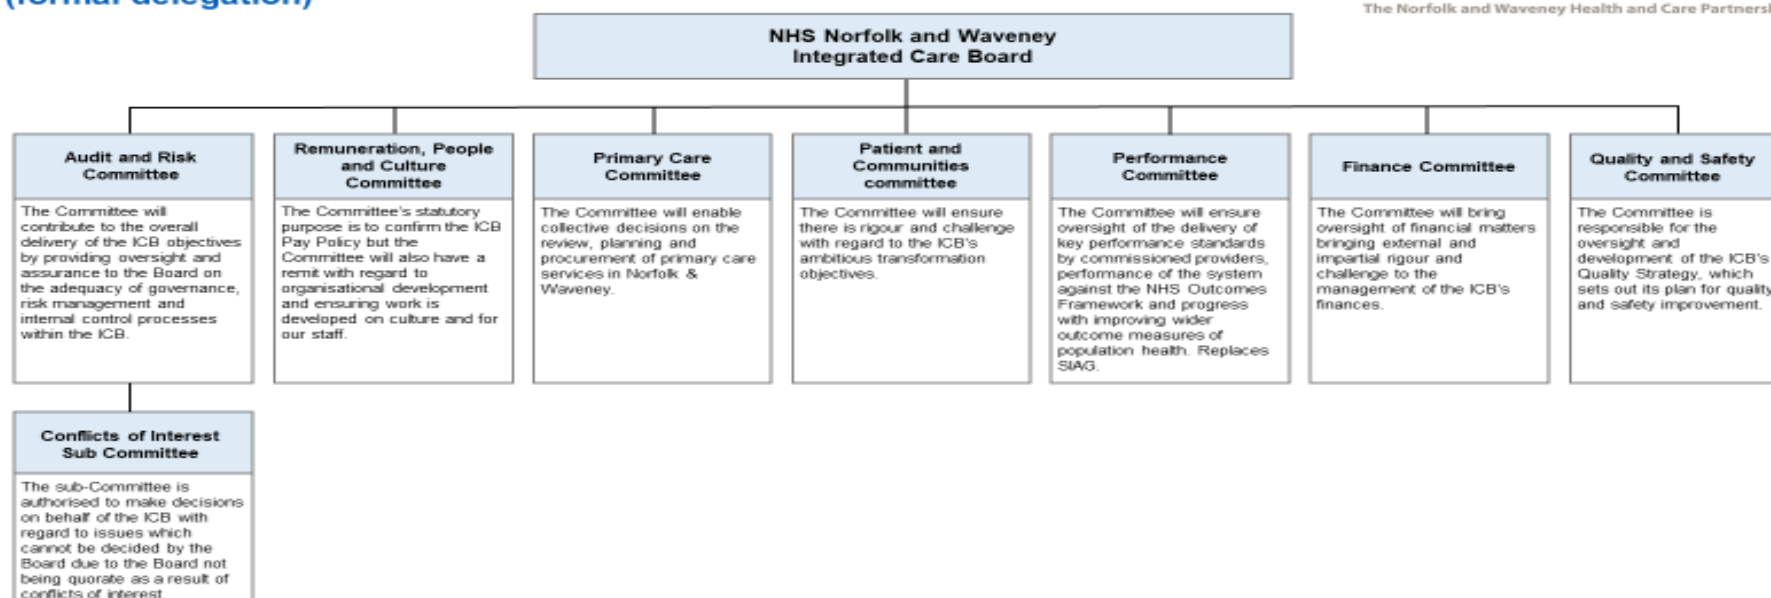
(formal delegation)

The Norfolk and Waveney Health and Care Partnersh

NHS Norfolk and Waveney Integrated Care Board

Audit and Risk Committee

The Committee will contribute to the overall delivery of the ICB objectives by providing oversight and assurance to the Board on the adequacy of governance, risk management and internal control processes within the ICB.

Remuneration, People and Culture Committee

The Committee's statutory purpose is to confirm the ICB Pay Policy but the Committee will also have a remit with regard to organisational development and ensuring work is developed on culture and for our staff.

Primary Care Committee

The Committee will enable collective decisions on the review, planning and procurement of primary care services in Norfolk & Waveney.

Patient and Communities committee

The Committee will ensure there is rigour and challenge with regard to the ICB's ambitious transformation objectives.

Performance Committee

The Committee will ensure oversight of the delivery of key performance standards by commissioned providers, performance of the system against the NHS Outcomes Framework and progress with improving wider outcome measures of population health. Replaces SIAG.

Finance Committee

The Committee will bring oversight of financial matters bringing external and impartial rigour and challenge to the management of the ICB's finances.

Quality and Safety Committee

The Committee is responsible for the oversight and development of the ICB's Quality Strategy, which sets out its plan for quality and safety improvement.

Conflicts of Interest Sub Committee

The sub-Committee is authorised to make decisions on behalf of the ICB with regard to issues which cannot be decided by the Board due to the Board not being quorate as a result of conflicts of interest.